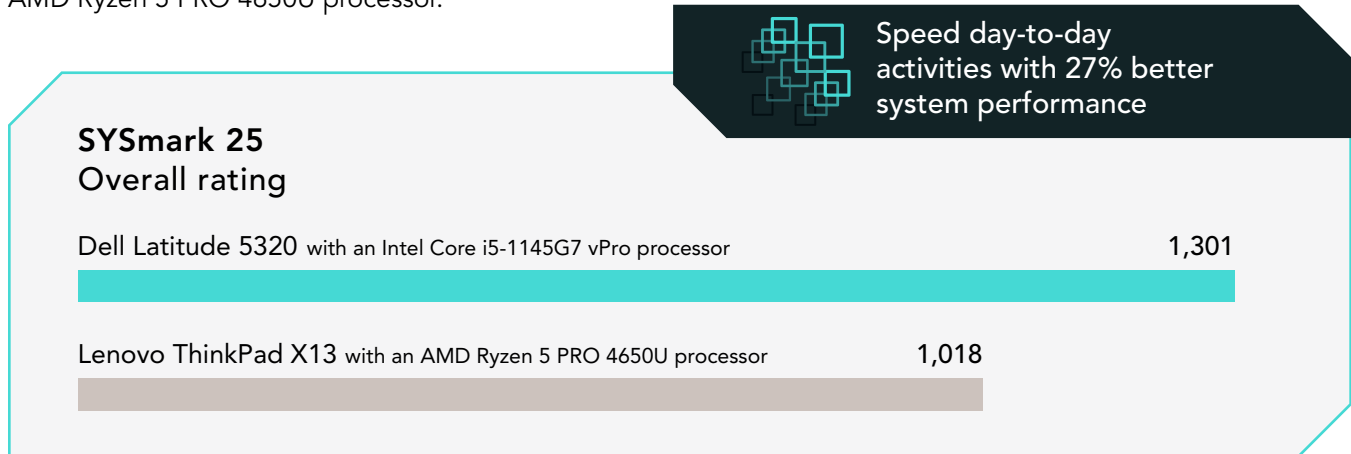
AMD Ryzen 5 PRO 4650U processor.

Speed day-to-day activities with 27% better system performance

SYSmark 25
Overall rating

Dell Latitude 5320 with an Intel Core i5-1145G7 vPro processor 1,301

Lenovo ThinkPad X13 with an AMD Ryzen 5 PRO 4650U processor 1,018